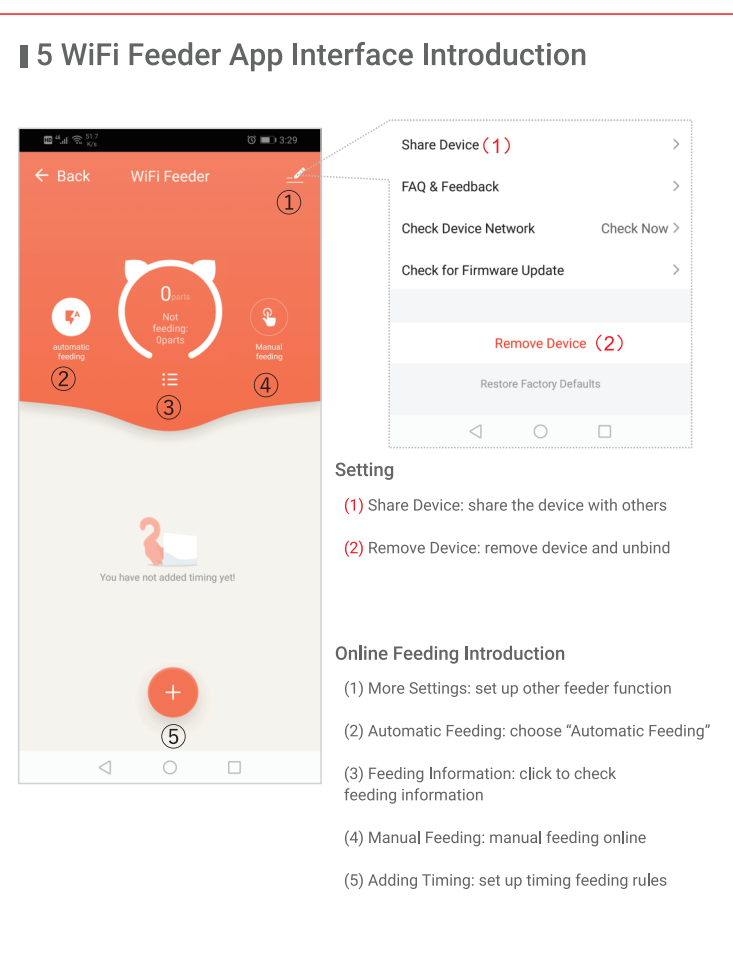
5 WiFi Feeder App Interface Introduction

3:29

Back WiFi Feeder

①

0parts

Not feeding: 0parts

automatic feeding

Manual feeding

②

③

④

You have not added timing yet!

+

⑤

Share Device（1）

FAQ & Feedback

Check Device Network Check Now

Check for Firmware Update

Remove Device（2）

Restore Factory Defaults

Setting

(1) Share Device: share the device with others

(2) Remove Device: remove device and unbind

Online Feeding Introduction

(1) More Settings: set up other feeder function

(2) Automatic Feeding: choose “Automatic Feeding”

(3) Feeding Information: click to check feeding information

(4) Manual Feeding: manual feeding online

(5) Adding Timing: set up timing feeding rules